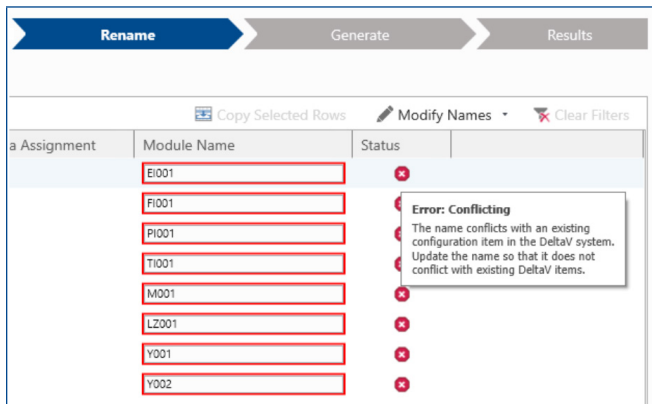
Rename

Generate

Results

Copy Selected Rows

Modify Names

Clear Filters

a Assignment

Module Name

Status

EI001

FI001

PI001

TI001

M001

LZ001

Y001

Y002

Error: Conflicting

The name conflicts with an existing configuration item in the DeltaV system. Update the name so that it does not conflict with existing DeltaV items.